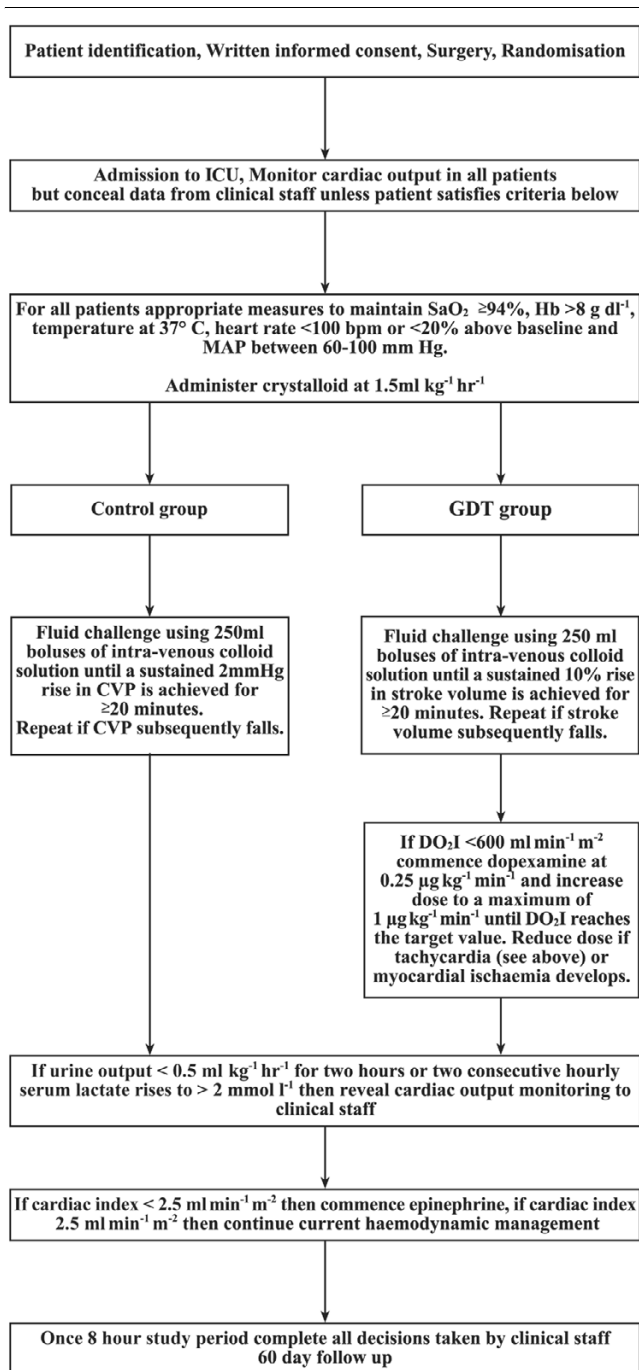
Patient identification, Written informed consent, Surgery, Randomisation

Admission to ICU, Monitor cardiac output in all patients but conceal data from clinical staff unless patient satisfies criteria below

For all patients appropriate measures to maintain $SaO_2$ ≥94%, Hb >8 g dl$^{-1}$, temperature at 37° C, heart rate <100 bpm or <20% above baseline and MAP between 60-100 mm Hg.

Administer crystalloid at 1.5ml kg$^{-1}$ hr$^{-1}$

Control group

GDT group

Fluid challenge using 250ml boluses of intra-venous colloid solution until a sustained 2mmHg rise in CVP is achieved for ≥20 minutes. Repeat if CVP subsequently falls.

Fluid challenge using 250 ml boluses of intra-venous colloid solution until a sustained 10% rise in stroke volume is achieved for ≥20 minutes. Repeat if stroke volume subsequently falls.

If $DO_2I$ <600 ml min$^{-1}$ m$^{-2}$ commence dopexamine at 0.25 μg kg$^{-1}$ min$^{-1}$ and increase dose to a maximum of 1 μg kg$^{-1}$ min$^{-1}$ until $DO_2I$ reaches the target value. Reduce dose if tachycardia (see above) or myocardial ischaemia develops.

If urine output < 0.5 ml kg$^{-1}$ hr$^{-1}$ for two hours or two consecutive hourly serum lactate rises to > 2 mmol l$^{-1}$ then reveal cardiac output monitoring to clinical staff

If cardiac index < 2.5 ml min$^{-1}$ m$^{-2}$ then commence epinephrine, if cardiac index 2.5 ml min$^{-1}$ m$^{-2}$ then continue current haemodynamic management

Once 8 hour study period complete all decisions taken by clinical staff
60 day follow up